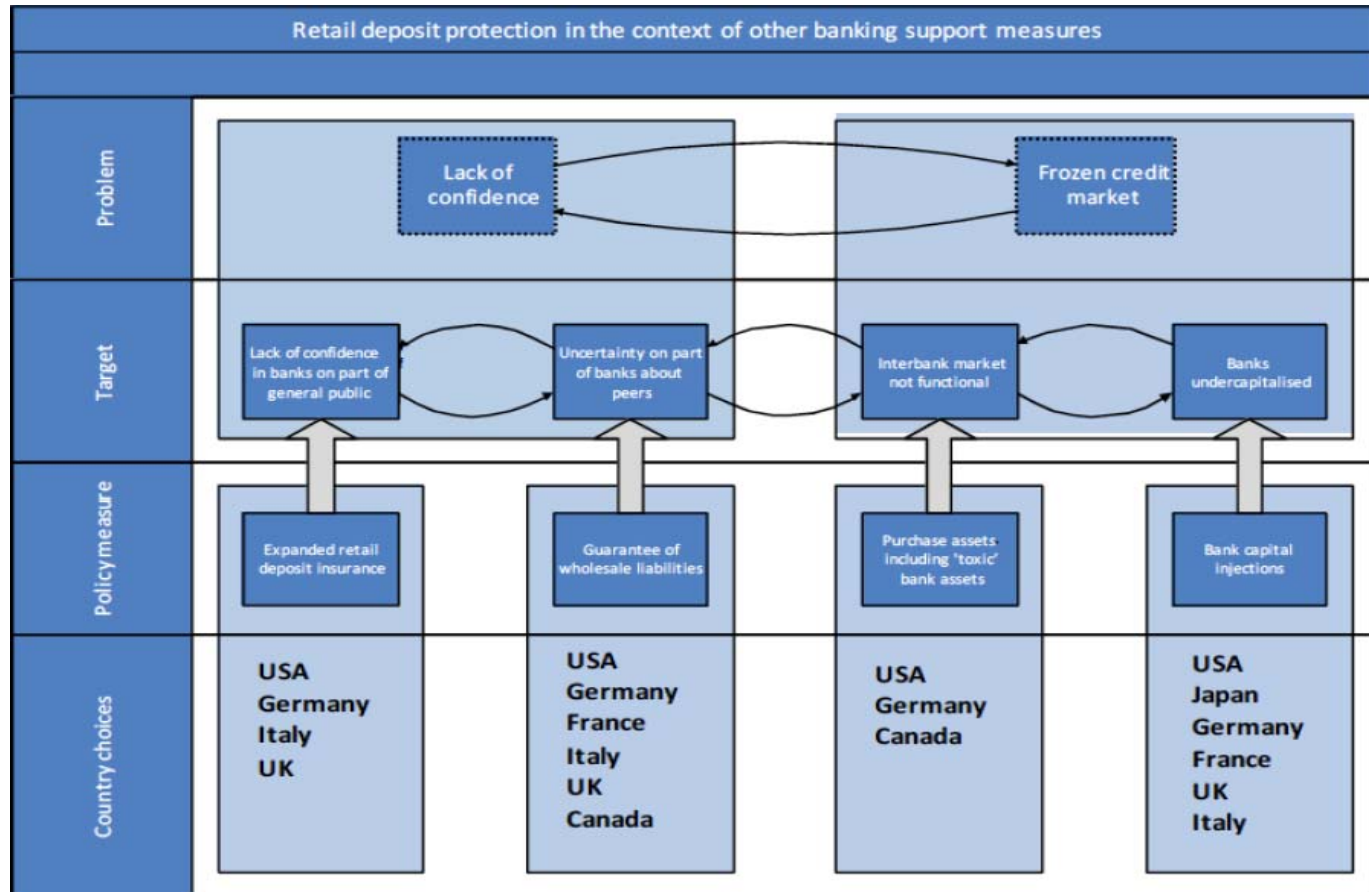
Retail deposit protection in the context of other banking support measures

Problem

Lack of confidence

Frozen credit market

Target

Lack of confidence in banks on part of general public

Uncertainty on part of banks about peers

Interbank market not functional

Banks undercapitalised

Policy measure

Expanded retail deposit insurance

Guarantee of wholesale liabilities

Purchase assets including 'toxic' bank assets

Bank capital injections

Country choices

USA
Germany
Italy
UK

USA
Germany
France
Italy
UK
Canada

USA
Germany
Canada

USA
Japan
Germany
France
UK
Italy